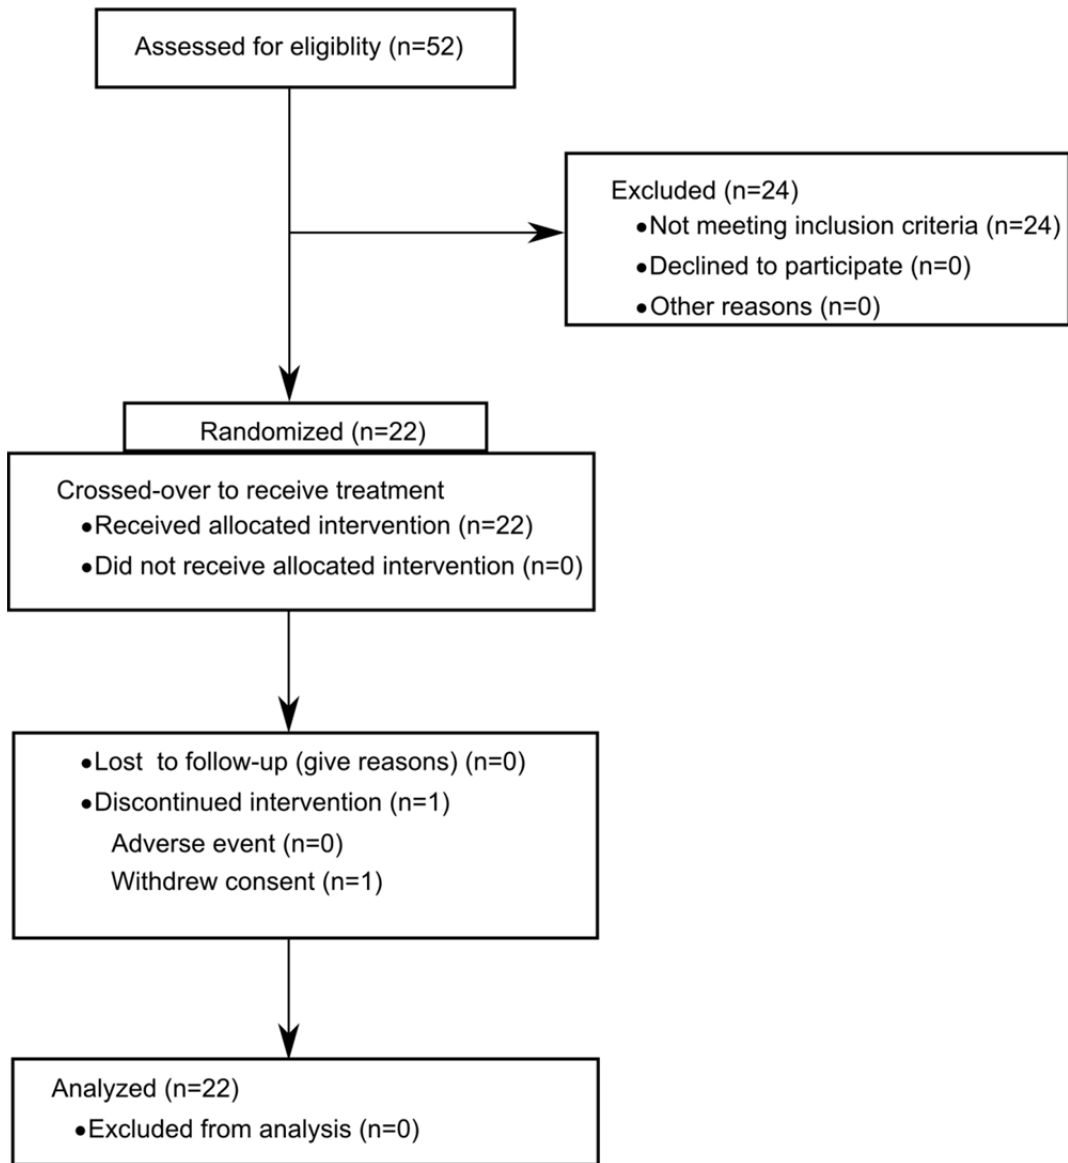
Assessed for eligiblity (n=52)

Excluded (n=24)
•Not meeting inclusion criteria (n=24)
•Declined to participate (n=0)
•Other reasons (n=0)

Randomized (n=22)

Crossed-over to receive treatment
•Received allocated intervention (n=22)
•Did not receive allocated intervention (n=0)

•Lost to follow-up (give reasons) (n=0)
•Discontinued intervention (n=1)
Adverse event (n=0)
Withdrew consent (n=1)

Analyzed (n=22)
•Excluded from analysis (n=0)